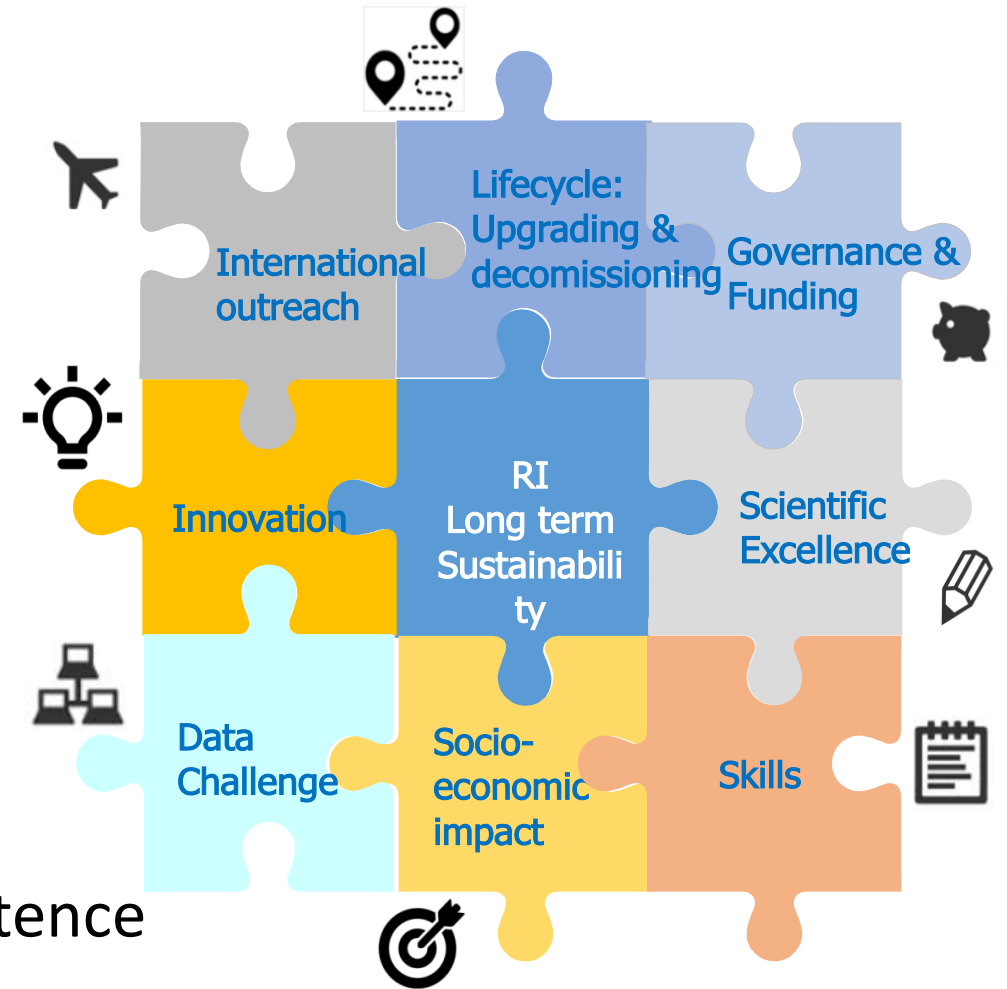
International outreach

Lifecycle: Upgrading & decomissioning

Governance & Funding

Innovation

RI Long term Sustainabili ty

Scientific Excellence

Data Challenge

Socio-economic impact

Skills

tence